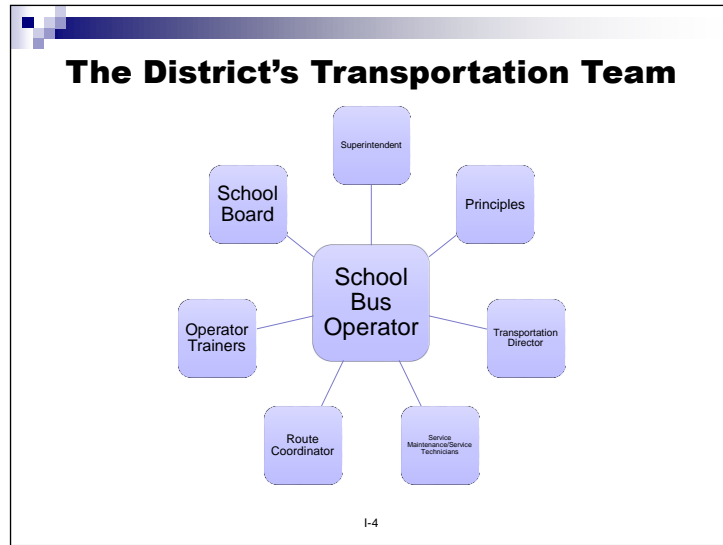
The District's Transportation Team

Superintendent

School Board

Principles

School Bus Operator

Operator Trainers

Transportation Director

Route Coordinator

Service Maintenance/Service Technicians

I-4